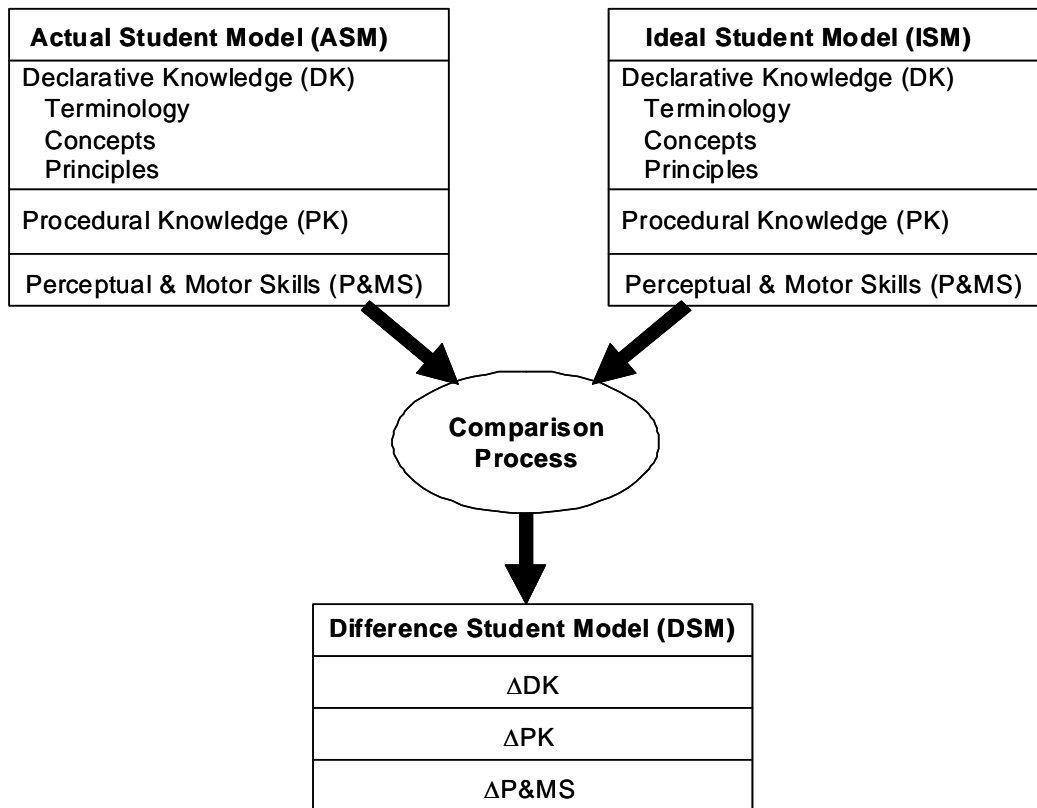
Actual Student Model (ASM)

Declarative Knowledge (DK)
Terminology
Concepts
Principles

Procedural Knowledge (PK)

Perceptual & Motor Skills (P&MS)

Ideal Student Model (ISM)

Declarative Knowledge (DK)
Terminology
Concepts
Principles

Procedural Knowledge (PK)

Perceptual & Motor Skills (P&MS)

Comparison Process

Difference Student Model (DSM)

$\Delta$DK

$\Delta$PK

$\Delta$P&MS